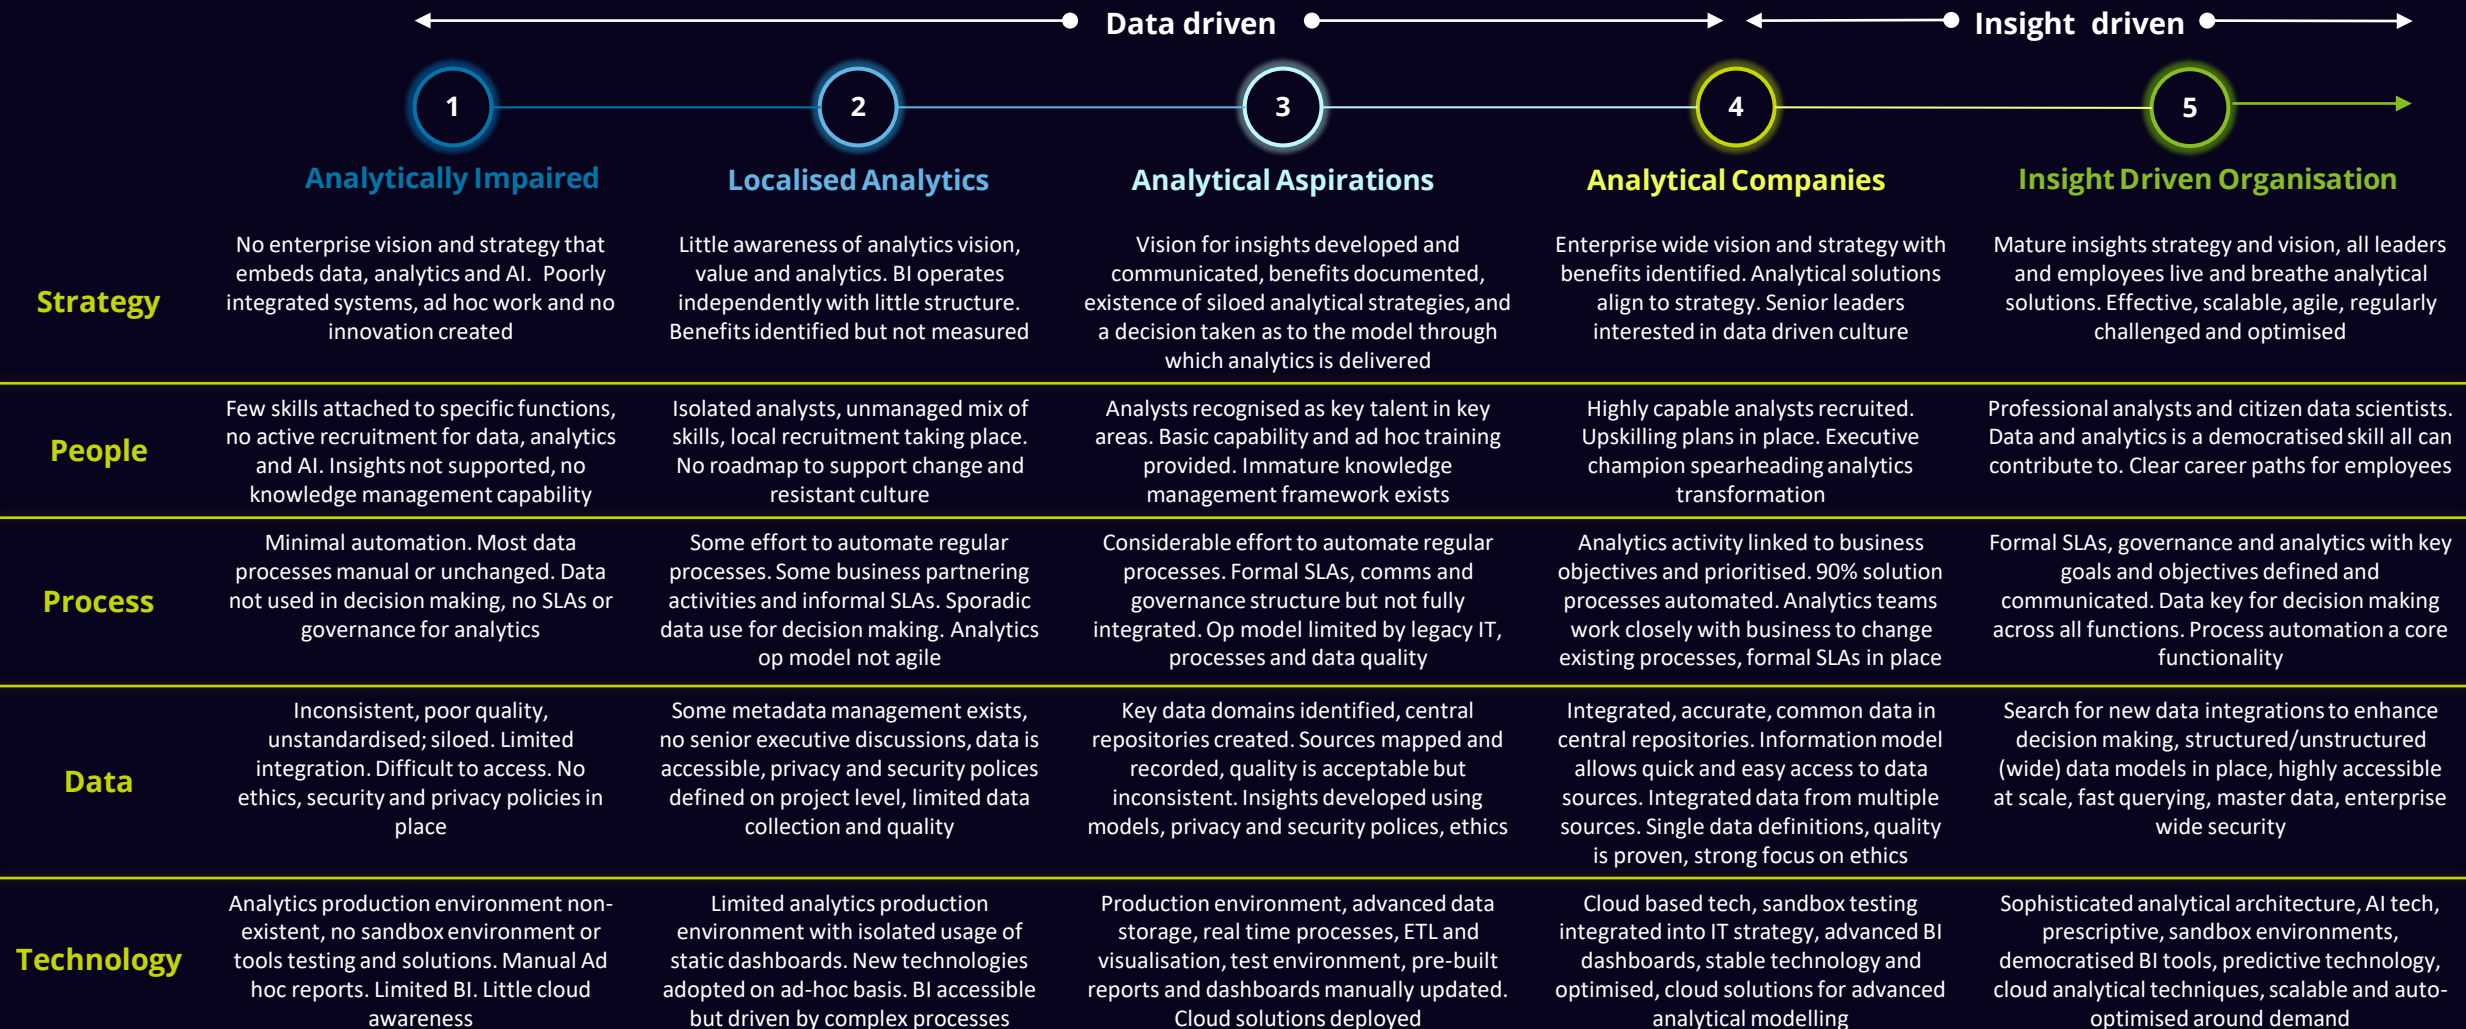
Data driven

Insight driven

1 Analytically Impaired

2 Localised Analytics

3 Analytical Aspirations

4 Analytical Companies

5 Insight Driven Organisation

| | 1 Analytically Impaired | 2 Localised Analytics | 3 Analytical Aspirations | 4 Analytical Companies | 5 Insight Driven Organisation |
|---|---|---|---|---|---|
| Strategy | No enterprise vision and strategy that embeds data, analytics and AI. Poorly integrated systems, ad hoc work and no innovation created | Little awareness of analytics vision, value and analytics. BI operates independently with little structure. Benefits identified but not measured | Vision for insights developed and communicated, benefits documented, existence of siloed analytical strategies, and a decision taken as to the model through which analytics is delivered | Enterprise wide vision and strategy with benefits identified. Analytical solutions align to strategy. Senior leaders interested in data driven culture | Mature insights strategy and vision, all leaders and employees live and breathe analytical solutions. Effective, scalable, agile, regularly challenged and optimised |
| People | Few skills attached to specific functions, no active recruitment for data, analytics and AI. Insights not supported, no knowledge management capability | Isolated analysts, unmanaged mix of skills, local recruitment taking place. No roadmap to support change and resistant culture | Analysts recognised as key talent in key areas. Basic capability and ad hoc training provided. Immature knowledge management framework exists | Highly capable analysts recruited. Upskilling plans in place. Executive champion spearheading analytics transformation | Professional analysts and citizen data scientists. Data and analytics is a democratised skill all can contribute to. Clear career paths for employees |
| Process | Minimal automation. Most data processes manual or unchanged. Data not used in decision making, no SLAs or governance for analytics | Some effort to automate regular processes. Some business partnering activities and informal SLAs. Sporadic data use for decision making. Analytics op model not agile | Considerable effort to automate regular processes. Formal SLAs, comms and governance structure but not fully integrated. Op model limited by legacy IT, processes and data quality | Analytics activity linked to business objectives and prioritised. 90% solution processes automated. Analytics teams work closely with business to change existing processes, formal SLAs in place | Formal SLAs, governance and analytics with key goals and objectives defined and communicated. Data key for decision making across all functions. Process automation a core functionality |
| Data | Inconsistent, poor quality, unstandardised; siloed. Limited integration. Difficult to access. No ethics, security and privacy policies in place | Some metadata management exists, no senior executive discussions, data is accessible, privacy and security polices defined on project level, limited data collection and quality | Key data domains identified, central repositories created. Sources mapped and recorded, quality is acceptable but inconsistent. Insights developed using models, privacy and security polices, ethics | Integrated, accurate, common data in central repositories. Information model allows quick and easy access to data sources. Integrated data from multiple sources. Single data definitions, quality is proven, strong focus on ethics | Search for new data integrations to enhance decision making, structured/unstructured (wide) data models in place, highly accessible at scale, fast querying, master data, enterprise wide security |
| Technology | Analytics production environment non-existent, no sandbox environment or tools testing and solutions. Manual Ad hoc reports. Limited BI. Little cloud awareness | Limited analytics production environment with isolated usage of static dashboards. New technologies adopted on ad-hoc basis. BI accessible but driven by complex processes | Production environment, advanced data storage, real time processes, ETL and visualisation, test environment, pre-built reports and dashboards manually updated. Cloud solutions deployed | Cloud based tech, sandbox testing integrated into IT strategy, advanced BI dashboards, stable technology and optimised, cloud solutions for advanced analytical modelling | Sophisticated analytical architecture, AI tech, prescriptive, sandbox environments, democratised BI tools, predictive technology, cloud analytical techniques, scalable and auto-optimised around demand |